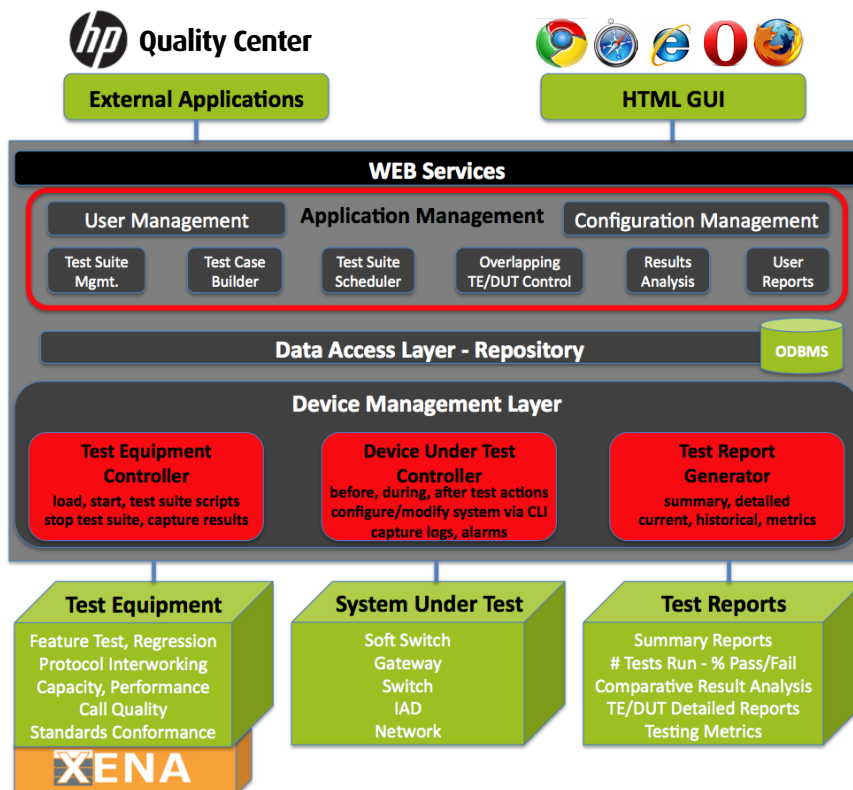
hp Quality Center

External Applications

HTML GUI

WEB Services

User Management

Application Management

Configuration Management

Test Suite Mgmt.

Test Case Builder

Test Suite Scheduler

Overlapping TE/DUT Control

Results Analysis

User Reports

Data Access Layer - Repository

ODBMS

Device Management Layer

Test Equipment Controller
load, start, test suite scripts
stop test suite, capture results

Device Under Test Controller
before, during, after test actions
configure/modify system via CLI
capture logs, alarms

Test Report Generator
summary, detailed
current, historical, metrics

Test Equipment
Feature Test, Regression
Protocol Interworking
Capacity, Performance
Call Quality
Standards Conformance

XENA

System Under Test
Soft Switch
Gateway
Switch
IAD
Network

Test Reports
Summary Reports
# Tests Run - % Pass/Fail
Comparative Result Analysis
TE/DUT Detailed Reports
Testing Metrics